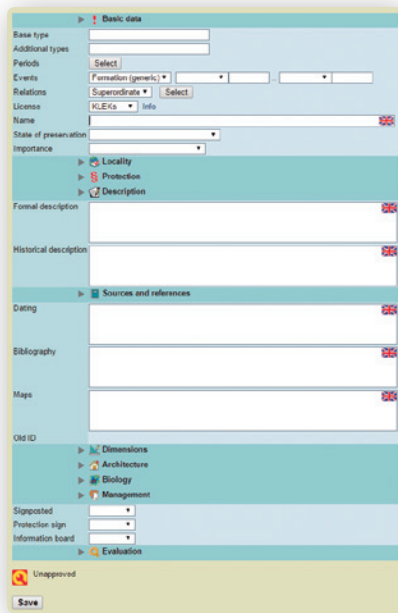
! Basic data

Base type

Additional types

Periods Select

Events Formation (generic)

Relations Superordinate Select

License KLEKs Info

Name

State of preservation

Importance

Locality

Protection

Description

Formal description

Historical description

Sources and references

Dating

Bibliography

Maps

Old ID

Dimensions

Architecture

Biology

Management

Signposted

Protection sign

Information board

Evaluation

Unapproved

Save